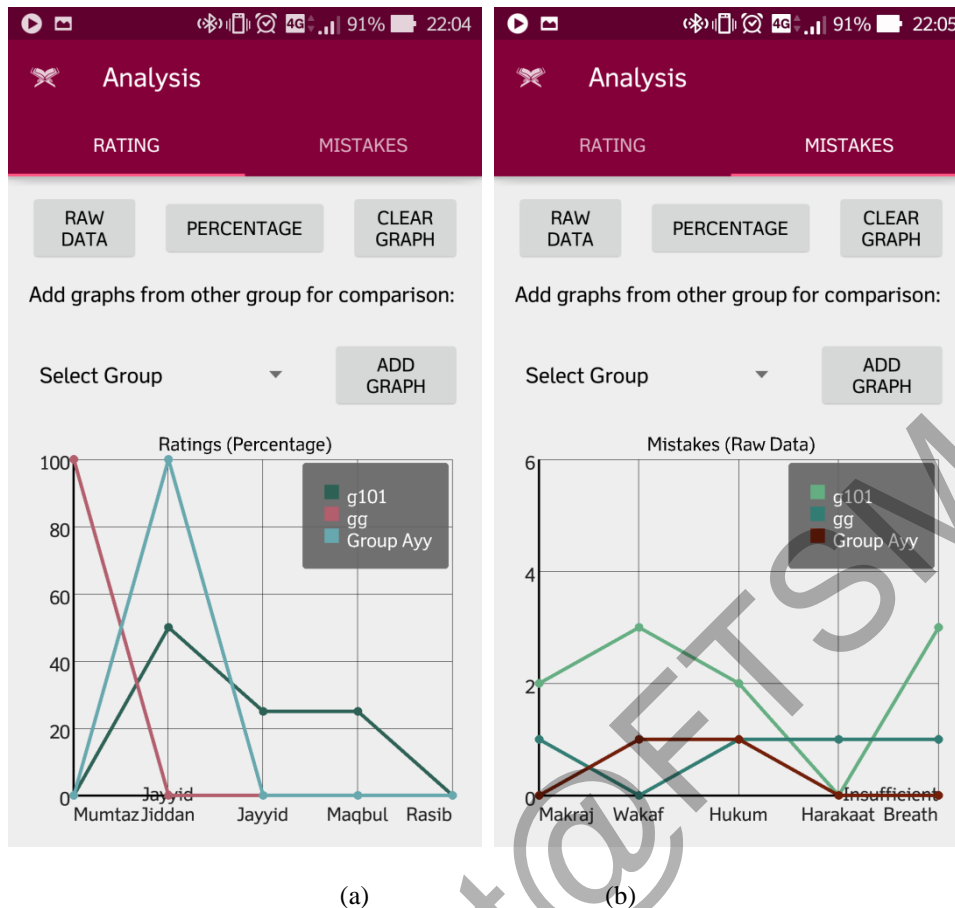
91% 22:04

Analysis

RATING MISTAKES

RAW DATA PERCENTAGE CLEAR GRAPH

Add graphs from other group for comparison:

Select Group ADD GRAPH

Ratings (Percentage)

100
80
60
40
20
0

g101
gg
Group Ayy

Mumtaz Jayyid Jiddan Jayyid Maqbul Rasib

91% 22:05

Analysis

RATING MISTAKES

RAW DATA PERCENTAGE CLEAR GRAPH

Add graphs from other group for comparison:

Select Group ADD GRAPH

Mistakes (Raw Data)

6
4
2
0

g101
gg
Group Ayy

Makraj Wakaf Hukum Harakaat Insufficient Breath

(a) (b)

@FTSM